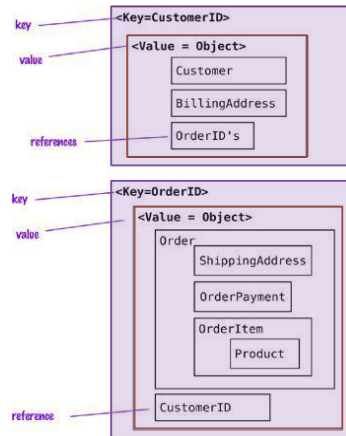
key
<Key=CustomerID>
value
<Value = Object>
Customer
BillingAddress
references
OrderID's

key
<Key=OrderID>
value
<Value = Object>
Order
ShippingAddress
OrderPayment
OrderItem
Product
reference
CustomerID